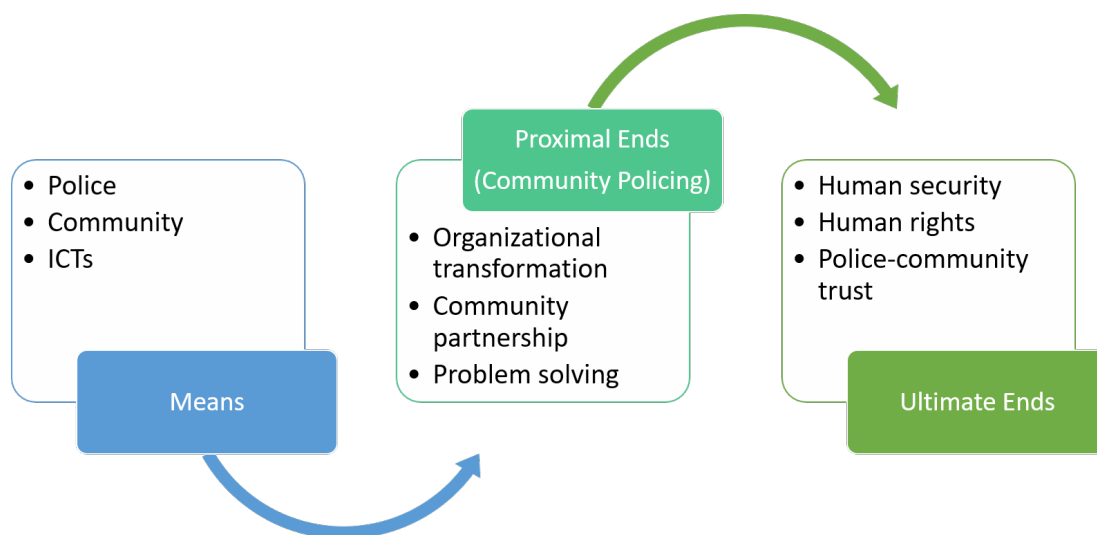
- Police
- Community
- ICTs

Means

Proximal Ends
(Community Policing)

- Organizational transformation
- Community partnership
- Problem solving

- Human security
- Human rights
- Police-community trust

Ultimate Ends